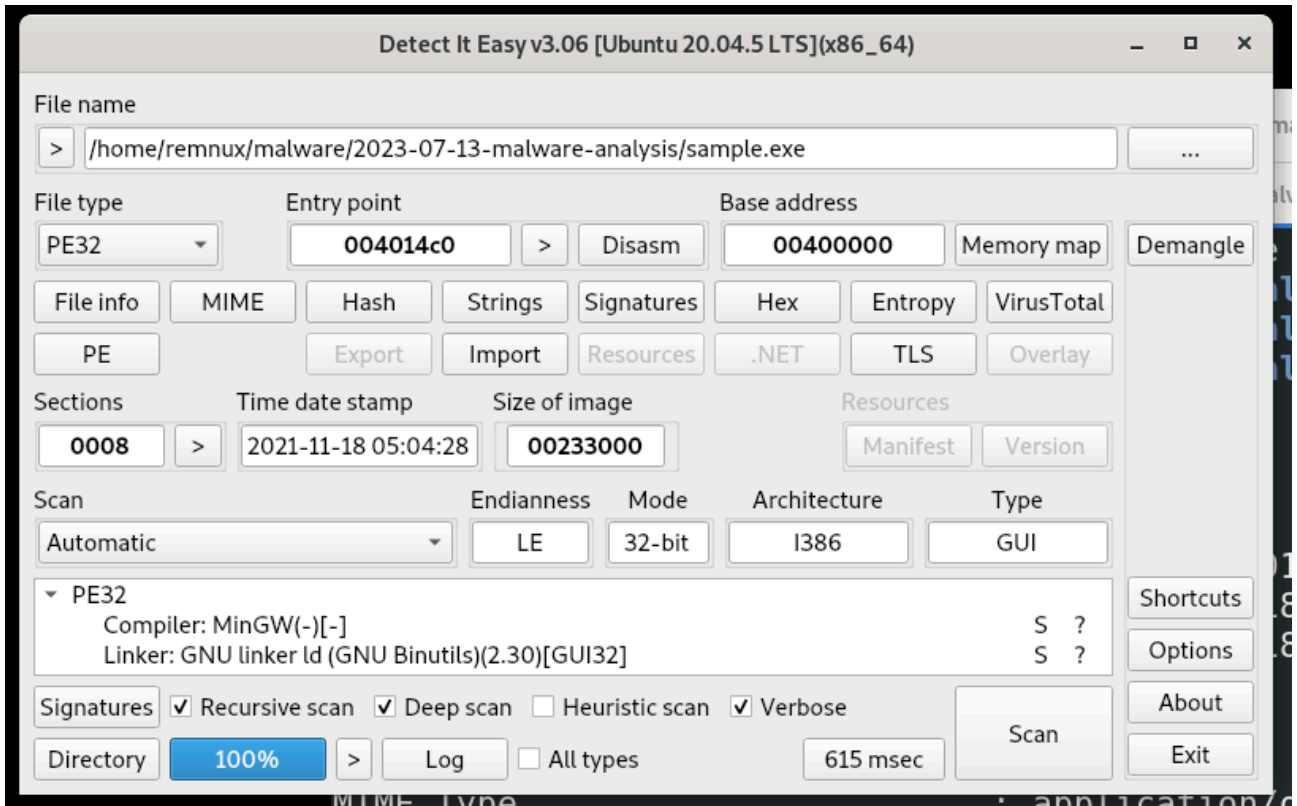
Detect It Easy v3.06 [Ubuntu 20.04.5 LTS](x86_64)

File name

>

/home/remnux/malware/2023-07-13-malware-analysis/sample.exe

...

File type

PE32

Entry point

004014c0

>

Disasm

Base address

00400000

Memory map

Demangle

File info

MIME

Hash

Strings

Signatures

Hex

Entropy

VirusTotal

PE

Export

Import

Resources

.NET

TLS

Overlay

Sections

0008

>

Time date stamp

2021-11-18 05:04:28

Size of image

00233000

Resources

Manifest

Version

Scan

Automatic

Endianness

LE

Mode

32-bit

Architecture

I386

Type

GUI

PE32

Compiler: MinGW(-)[-] S ?

Linker: GNU linker ld (GNU Binutils)(2.30)[GUI32] S ?

Shortcuts

Options

About

Exit

Signatures

Recursive scan

Deep scan

Heuristic scan

Verbose

Scan

Directory

100%

>

Log

All types

615 msec

MIME Type : application/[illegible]